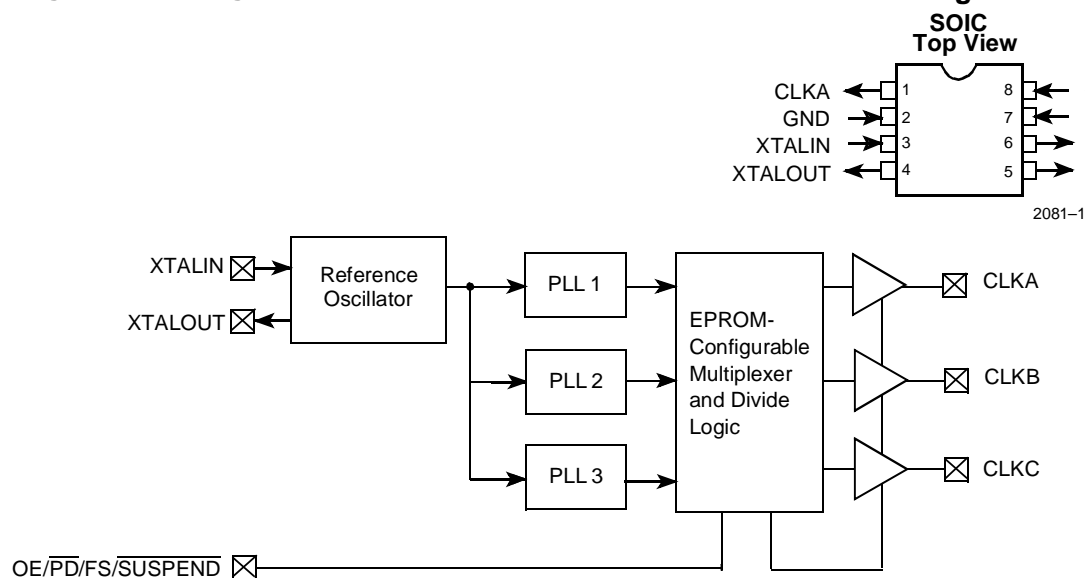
SOIC
Top View

CLKA 1
GND 2
XTALIN 3
XTALOUT 4

8
7
6
5

2081–1

XTALIN
XTALOUT
Reference Oscillator
PLL 1
PLL 2
PLL 3
EPROM-Configurable Multiplexer and Divide Logic
CLKA
CLKB
CLKC
OE/$\overline{PD}$/FS/$\overline{SUSPEND}$